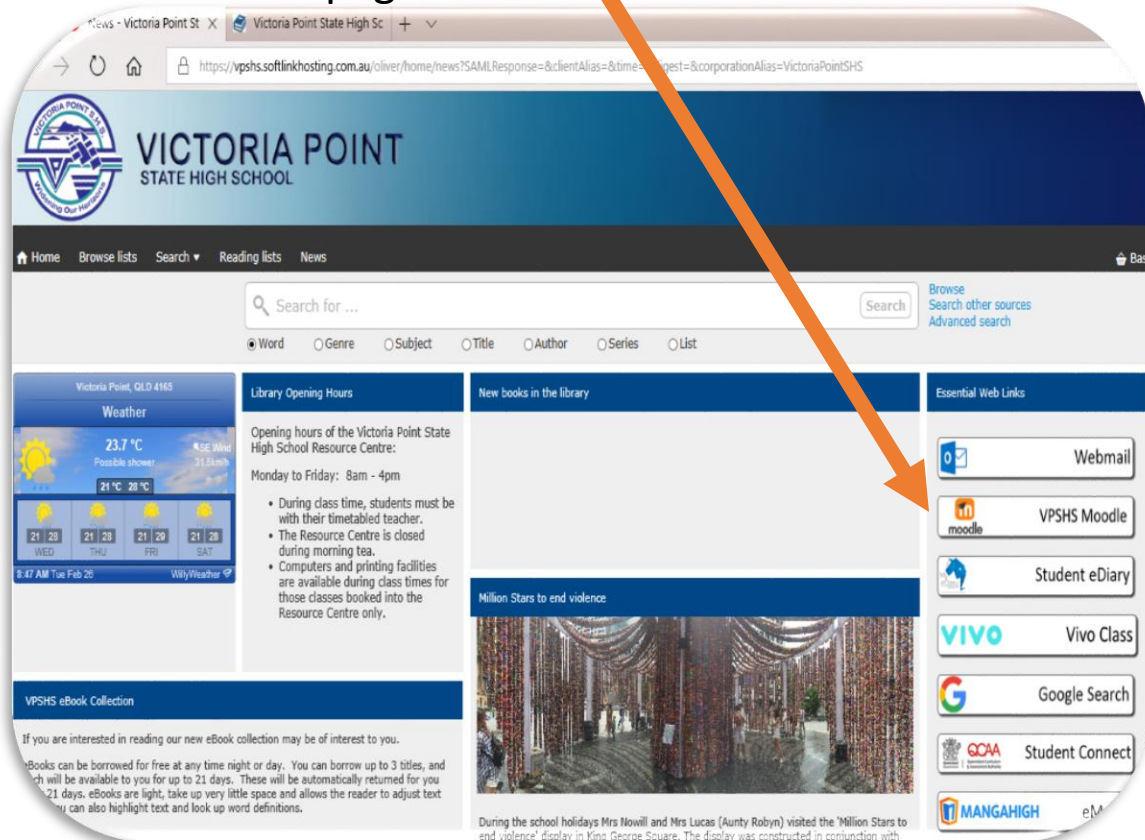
pag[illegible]

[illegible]ews - Victoria Point St ×   Victoria Point State High Sc   +   ∨

https://vpshs.softlinkhosting.com.au/oliver/home/news?SAMLResponse=&clientAlias=&time=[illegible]igest=&corporationAlias=VictoriaPointSHS

VICTORIA POINT S.H.S.
Widening Our Horizons

VICTORIA POINT
STATE HIGH SCHOOL

Home   Browse lists   Search ▾   Reading lists   News   Bas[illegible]

Search for ...   Search

Browse
Search other sources
Advanced search

Word   Genre   Subject   Title   Author   Series   List

Victoria Point, QLD 4165
Weather
23.7 °C
Possible shower
SE Wind 31.5km/h
21 °C 28 °C
21 28 WED
21 28 THU
21 29 FRI
21 28 SAT
8:47 AM Tue Feb 26   WillyWeather

Library Opening Hours

Opening hours of the Victoria Point State High School Resource Centre:

Monday to Friday: 8am - 4pm

• During class time, students must be with their timetabled teacher.
• The Resource Centre is closed during morning tea.
• Computers and printing facilities are available during class times for those classes booked into the Resource Centre only.

New books in the library

Million Stars to end violence

During the school holidays Mrs Nowill and Mrs Lucas (Aunty Robyn) visited the 'Million Stars to end violence' display in King George Square. The display was constructed in conjunction with

Essential Web Links

Webmail
moodle   VPSHS Moodle
Student eDiary
VIVO   Vivo Class
Google Search
QCAA   Student Connect
MANGAHIGH   e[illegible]

VPSHS eBook Collection

If you are interested in reading our new eBook collection may be of interest to you.

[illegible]Books can be borrowed for free at any time night or day. You can borrow up to 3 titles, and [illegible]ch will be available to you for up to 21 days. These will be automatically returned for you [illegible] 21 days. eBooks are light, take up very little space and allows the reader to adjust text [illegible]u can also highlight text and look up word definitions.